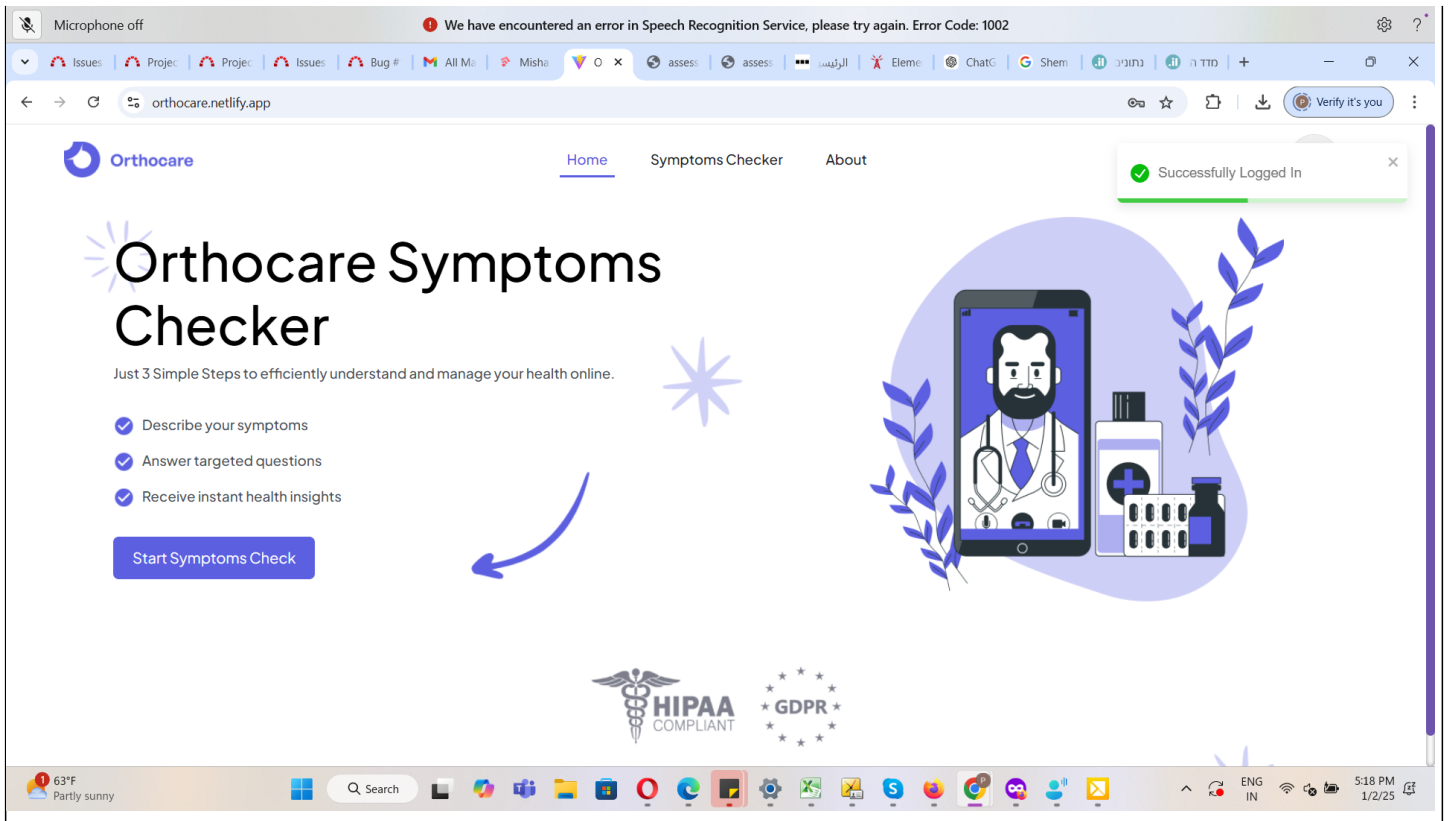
Microphone off

We have encountered an error in Speech Recognition Service, please try again. Error Code: 1002

? 

Issues | Projec | Projec | Issues | Bug # | All Ma | Misha | O | assess | assess | الرئيس | Eleme | ChatG | Shem | נתונים | מדד ה

orthocare.netlify.app

Verify it's you

Orthocare

Home

Symptoms Checker

About

Successfully Logged In

Orthocare Symptoms Checker

Just 3 Simple Steps to efficiently understand and manage your health online.

Describe your symptoms

Answer targeted questions

Receive instant health insights

Start Symptoms Check

HIPAA COMPLIANT

GDPR

1 63°F Partly sunny

Search

ENG IN

5:18 PM 1/2/25